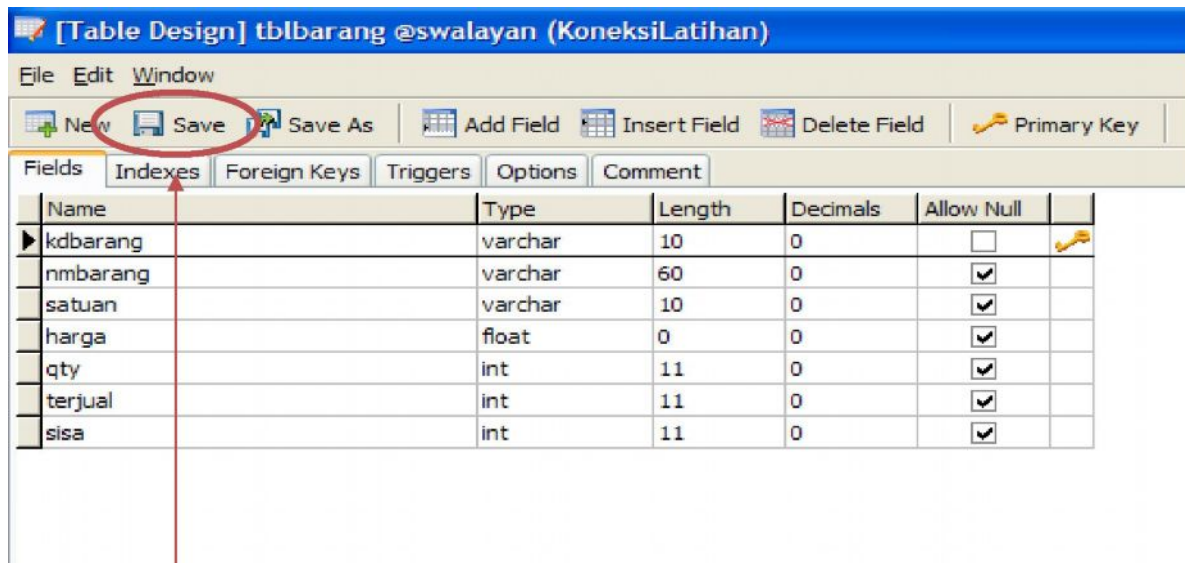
[Table Design] tblbarang @swalayan (KoneksiLatihan)

File Edit Window

New Save Save As Add Field Insert Field Delete Field Primary Key

Fields Indexes Foreign Keys Triggers Options Comment

| Name | Type | Length | Decimals | Allow Null |
|---|---|---|---|---|
| kdbarang | varchar | 10 | 0 | ☐ |
| nmbarang | varchar | 60 | 0 | ☑ |
| satuan | varchar | 10 | 0 | ☑ |
| harga | float | 0 | 0 | ☑ |
| qty | int | 11 | 0 | ☑ |
| terjual | int | 11 | 0 | ☑ |
| sisa | int | 11 | 0 | ☑ |